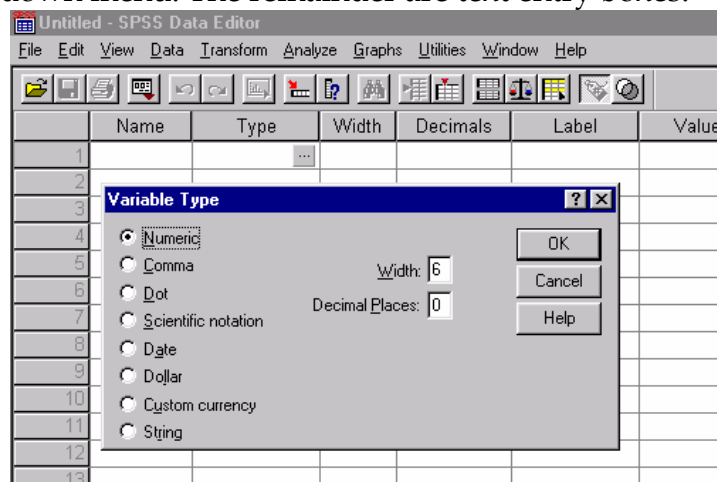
down menu. The remainder are text entry boxes.

Untitled - SPSS Data Editor

File Edit View Data Transform Analyze Graphs Utilities Window Help

| | Name | Type | Width | Decimals | Label | Value |
|---|---|---|---|---|---|---|
| 1 | | ... | | | | |
| 2 | | | | | | |
| 3 | | | | | | |
| 4 | | | | | | |
| 5 | | | | | | |
| 6 | | | | | | |
| 7 | | | | | | |
| 8 | | | | | | |
| 9 | | | | | | |
| 10 | | | | | | |
| 11 | | | | | | |
| 12 | | | | | | |
| 13 | | | | | | |

Variable Type

? X

Numeric
Comma
Dot
Scientific notation
Date
Dollar
Custom currency
String

Width: 6
Decimal Places: 0

OK
Cancel
Help